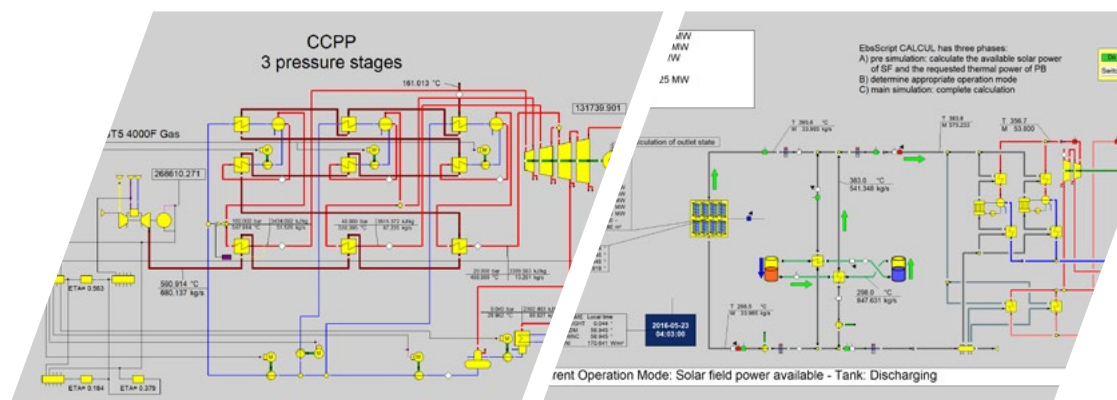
CCPP
3 pressure stages

161.013 °C

131739.901

ST5 4000F Gas

268610.271

ETA= 0.563

590.914 °C
680.137 kg/s

ETA= 0.184

ETA= 0.379

2016-05-23
04:03:00

MW
MW
/W

25 MW

EbsScript CALCUL has three phases:
A) pre simulation: calculate the available solar power of SF and the requested thermal power of PB
B) determine appropriate operation mode
C) main simulation: complete calculation

culation of outlet state

363.0 °C
541.348 kg/s

298.0 °C
847.631 kg/s

rent Operation Mode: Solar field power available - Tank: Discharging